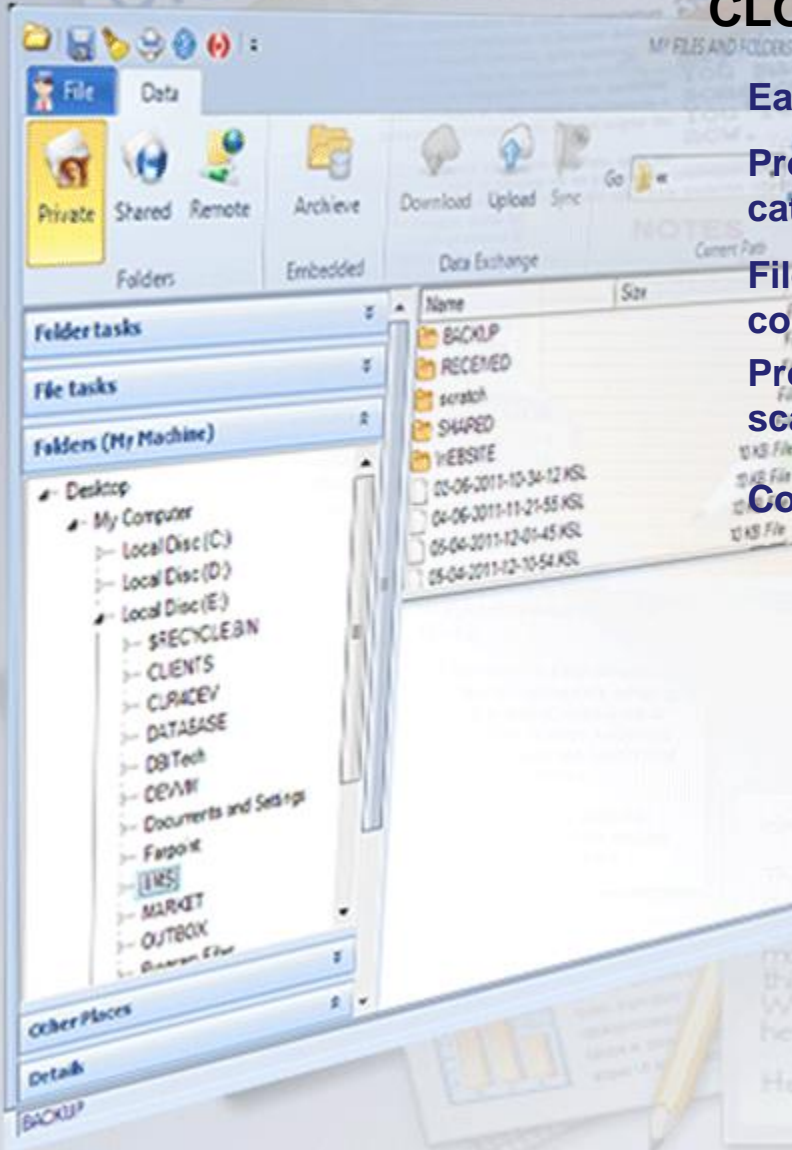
CL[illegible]

MY FILES AND FOLDERS

File

Data

Private

Shared

Remote

Folders

Archieve

Embedded

Download

Upload

Sync

Data Exchange

Go

Current Path

Ea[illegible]

Pr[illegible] ca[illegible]

Fil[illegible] co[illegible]

Pr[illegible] sc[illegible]

Co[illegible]

Folder tasks

File tasks

Folders (My Machine)

Desktop

My Computer

Local Disc (C:)

Local Disc (D:)

Local Disc (E:)

$RECYCLE.BIN

CLIENTS

CURADEV

DATABASE

DBTech

DEVMI

Documents and Settings

Farpoint

IMS

MARKET

OUTBOX

Other Places

Details

BACKUP

Name

Size

BACKUP

RECEIVED

scratch

SHARED

WEBSITE

03-06-2011-10-34-12.KSL

04-06-2011-11-21-55.KSL

05-04-2011-12-01-45.KSL

05-04-2011-12-10-54.KSL

10 KB File

10 KB File

10 KB File

10 KB File